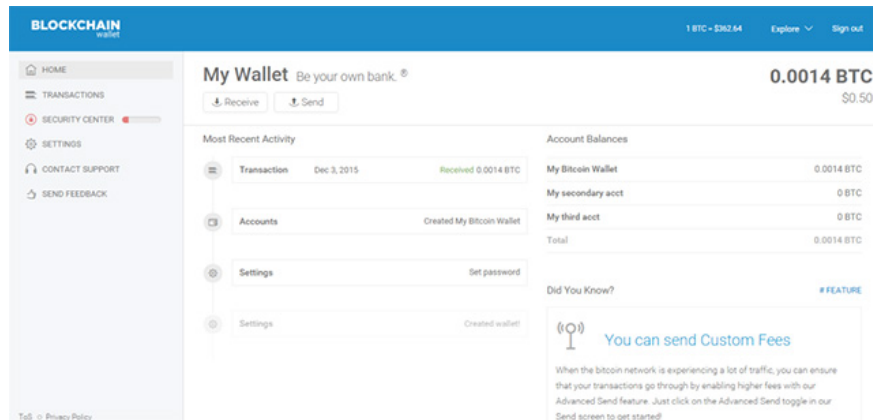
BLOCKCHAIN
wallet

1 BTC = $362.64 Explore Sign out

HOME
TRANSACTIONS
SECURITY CENTER
SETTINGS
CONTACT SUPPORT
SEND FEEDBACK

My Wallet Be your own bank. ®

Receive Send

0.0014 BTC
$0.50

Most Recent Activity

Transaction Dec 3, 2015 Received 0.0014 BTC

Accounts Created My Bitcoin Wallet

Settings Set password

Settings Created wallet!

Account Balances

| My Bitcoin Wallet | 0.0014 BTC |
|---|---|
| My secondary acct | 0 BTC |
| My third acct | 0 BTC |
| Total | 0.0014 BTC |

Did You Know? # FEATURE

You can send Custom Fees

When the bitcoin network is experiencing a lot of traffic, you can ensure that your transactions go through by enabling higher fees with our Advanced Send feature. Just click on the Advanced Send toggle in our Send screen to get started!

ToS Privacy Policy